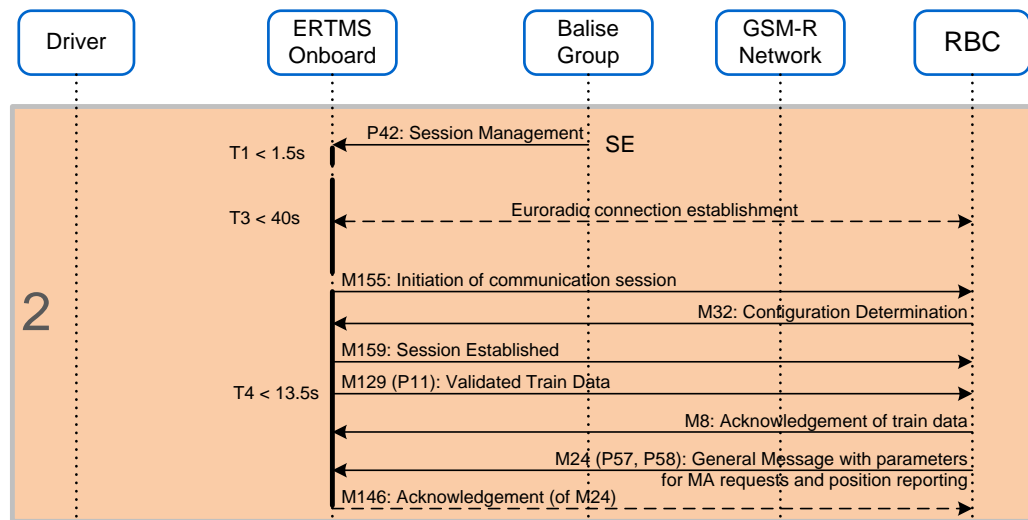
Driver

ERTMS Onboard

Balise Group

GSM-R Network

RBC

2

P42: Session Management

SE

T1 < 1.5s

T3 < 40s

Euroradio connection establishment

M155: Initiation of communication session

M32: Configuration Determination

M159: Session Established

M129 (P11): Validated Train Data

T4 < 13.5s

M8: Acknowledgement of train data

M24 (P57, P58): General Message with parameters for MA requests and position reporting

M146: Acknowledgement (of M24)